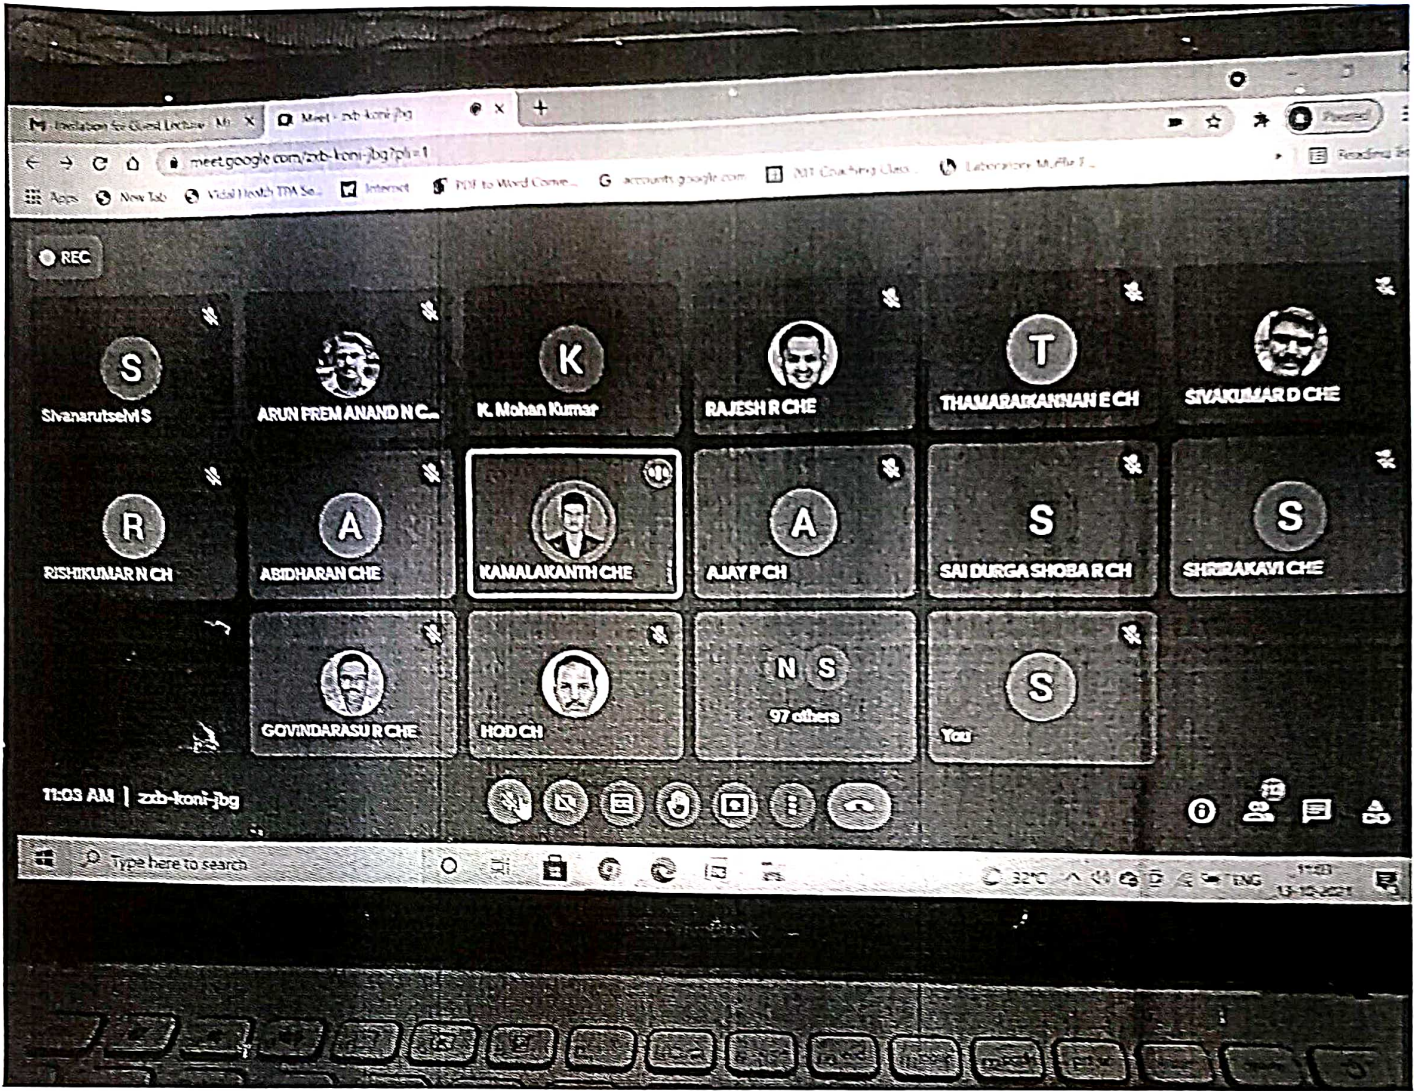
M Invitation for Guest Lecture - M ×
Meet - zxb-koni-jbg ×
+
meet.google.com/zxb-koni-jbg?pli=1
Paused
Apps New Tab Vidal Health TPA Se... Internet PDF to Word Conve... accounts.google.com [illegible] Coaching Class Laboratory Muffle F... Reading list
REC
S
Sivanarutselvi S
ARUN PREM ANAND N C...
K
K. Mohan Kumar
RAJESH R CHE
T
THAMARAIKANNAN E CH
SIVAKUMAR D CHE
R
RISHIKUMAR N CH
A
ABIDHARAN CHE
KAMALAKANTH CHE
A
AJAY P CH
S
SAI DURGA SHOBA R CH
S
SHRIRAKAVI CHE
GOVINDARASU R CHE
HOD CH
N S
97 others
S
You
11:03 AM | zxb-koni-jbg
119
Type here to search
32°C ENG 11:03 13-12-2021